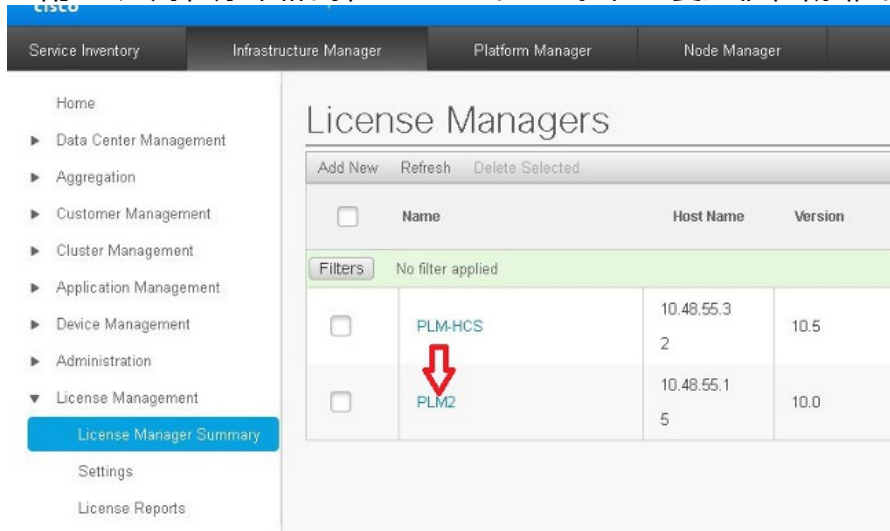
cisco

Service Inventory
Infrastructure Manager
Platform Manager
Node Manager

Home
Data Center Management
Aggregation
Customer Management
Cluster Management
Application Management
Device Management
Administration
License Management
License Manager Summary
Settings
License Reports

License Managers

Add New
Refresh
Delete Selected

| | Name | Host Name | Version |
|---|---|---|---|
| Filters | No filter applied | | |
| | PLM-HCS | 10.48.55.32 | 10.5 |
| | PLM2 | 10.48.55.15 | 10.0 |